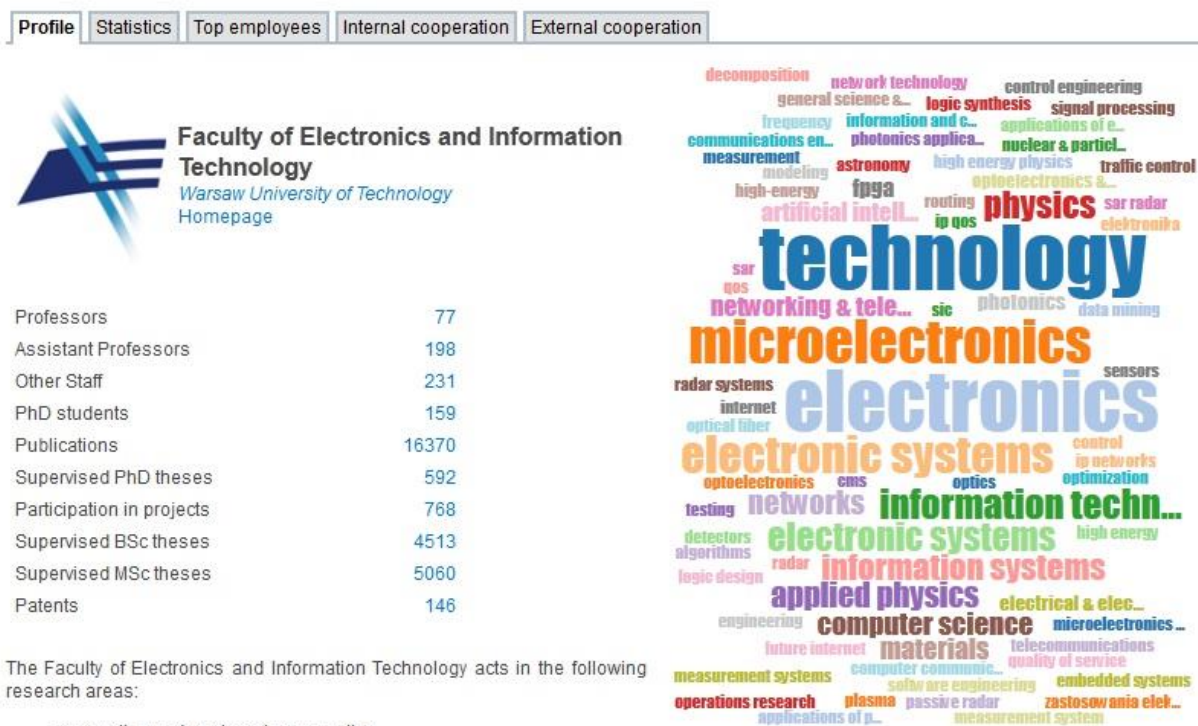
Profile | Statistics | Top employees | Internal cooperation | External cooperation

Faculty of Electronics and Information Technology
Warsaw University of Technology
Homepage

| | |
|---|---|
| Professors | 77 |
| Assistant Professors | 198 |
| Other Staff | 231 |
| PhD students | 159 |
| Publications | 16370 |
| Supervised PhD theses | 592 |
| Participation in projects | 768 |
| Supervised BSc theses | 4513 |
| Supervised MSc theses | 5060 |
| Patents | 146 |

The Faculty of Electronics and Information Technology acts in the following research areas:

decomposition network technology control engineering general science &... logic synthesis signal processing frequency information and c... applications of e... communications en... photonics applica... nuclear & particl... measurement astronomy high energy physics traffic control modeling high-energy fpga optoelectronics &... artificial intell... routing physics sar radar ip qos elektronika sar qos technology networking & tele... sic photonics data mining microelectronics radar systems sensors internet electronics optical fiber electronic systems control ip networks optoelectronics cms optics optimization testing networks information techn... detectors electronic systems high energy algorithms radar information systems logic design applied physics electrical & elec... engineering computer science microelectronics ... future internet materials telecommunications computer communic... quality of service measurement systems software engineering embedded systems operations research plasma passive radar zastosowania elek... applications of p... measurement system